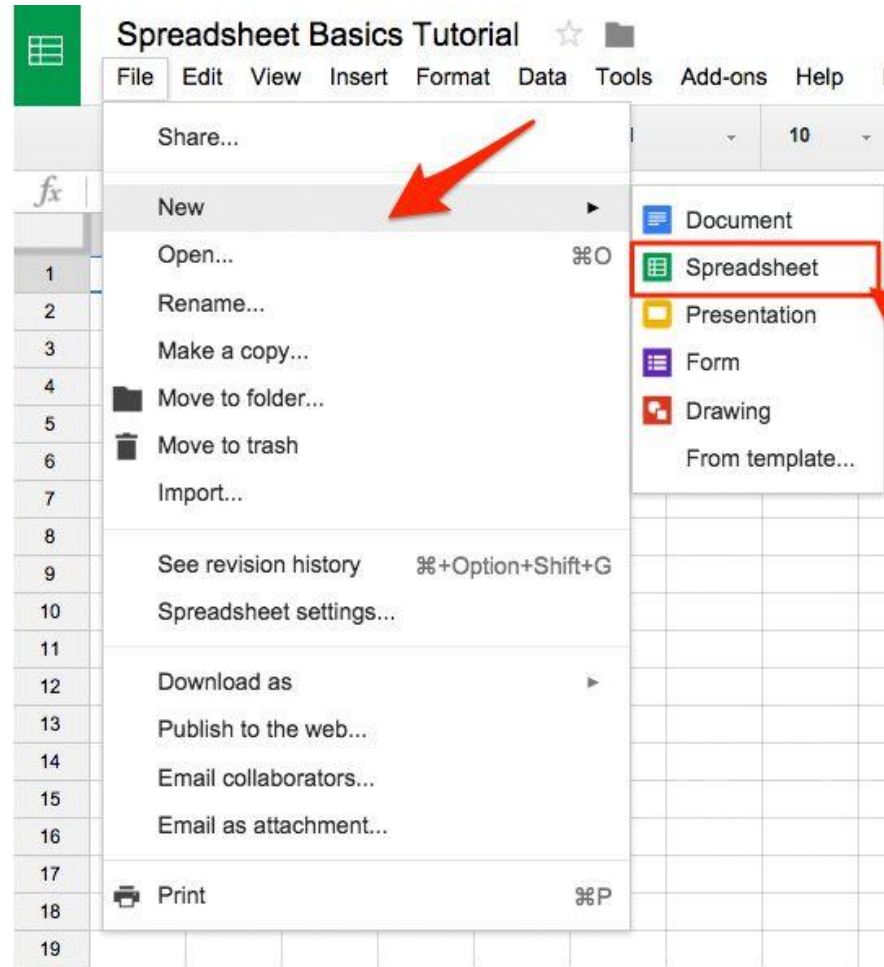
Spreadsheet Basics Tutorial

File Edit View Insert Format Data Tools Add-ons Help

10

$fx$

Share...

New

Open... ⌘O

Rename...

Make a copy...

Move to folder...

Move to trash

Import...

See revision history ⌘+Option+Shift+G

Spreadsheet settings...

Download as

Publish to the web...

Email collaborators...

Email as attachment...

Print ⌘P

Document

Spreadsheet

Presentation

Form

Drawing

From template...

1
2
3
4
5
6
7
8
9
10
11
12
13
14
15
16
17
18
19